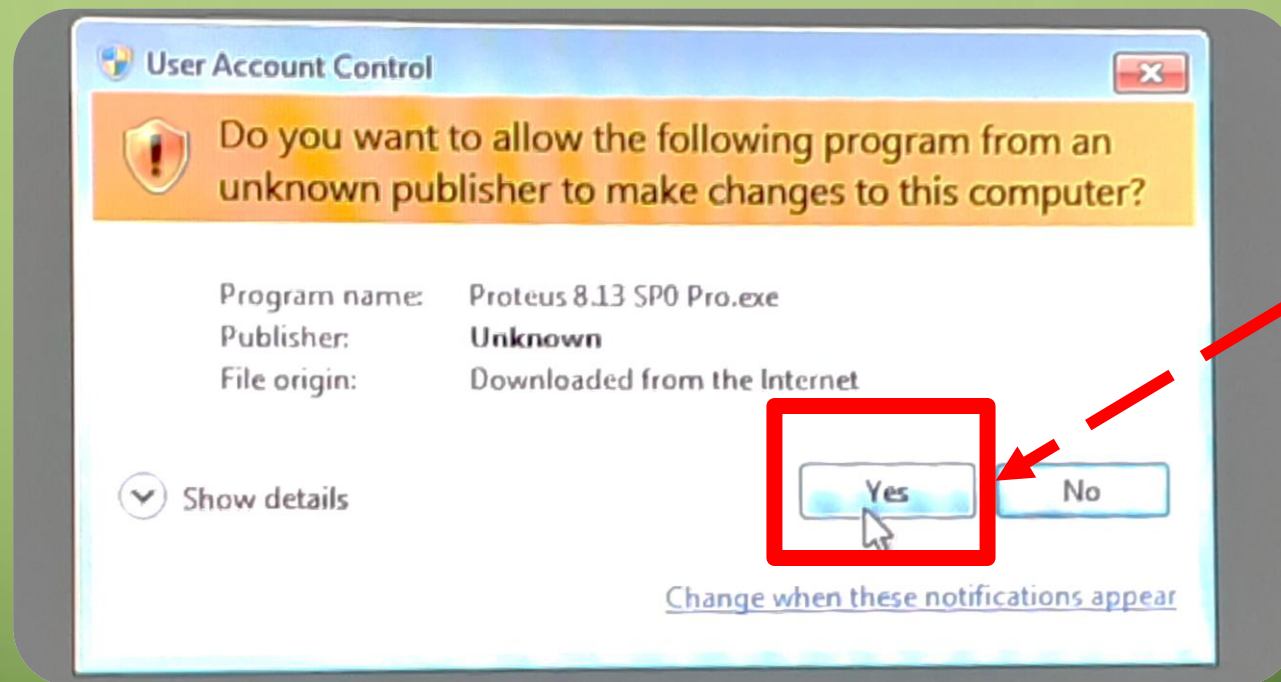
User Account Control

Do you want to allow the following program from an unknown publisher to make changes to this computer?

Program name: Proteus 8.13 SP0 Pro.exe
Publisher: Unknown
File origin: Downloaded from the Internet

Show details

Yes

No

Change when these notifications appear